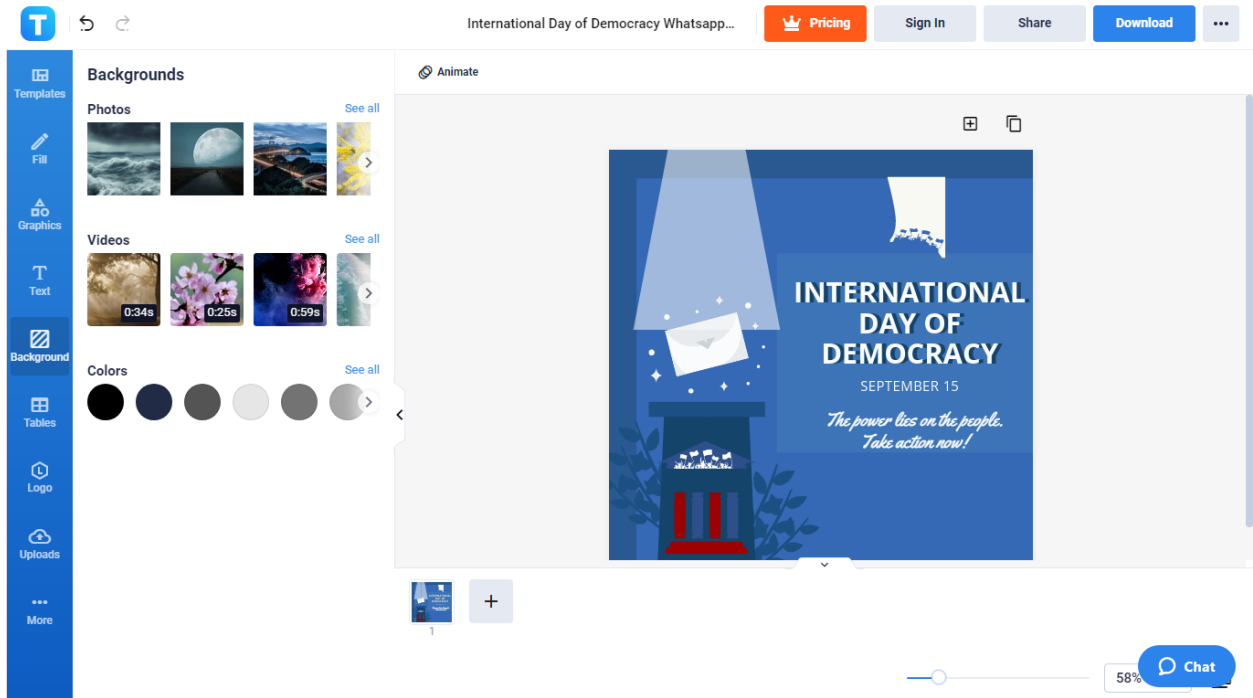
T

International Day of Democracy Whatsapp...

Pricing

Sign In

Share

Download

Templates

Fill

Graphics

Text

Background

Tables

Logo

Uploads

More

Backgrounds

Photos

See all

Videos

See all

0:34s

0:25s

0:59s

Colors

See all

Animate

INTERNATIONAL DAY OF DEMOCRACY

SEPTEMBER 15

The power lies on the people. Take action now!

1

+

58%

Chat